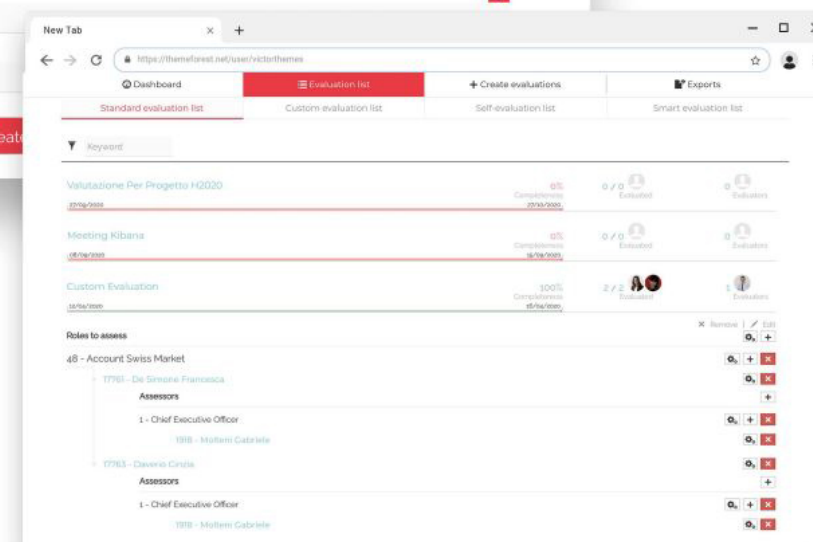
eat

New Tab ×  +

https://themeforest.net/user/victorthemes

Dashboard | Evaluation list | + Create evaluations | Exports

Standard evaluation list | Custom evaluation list | Self-evaluation list | Smart evaluation list

Keyword

Valutazione Per Progetto H2020
27/09/2020
0%
Completeness
27/10/2020
0 / 0
Evaluated
0
Evaluators

Meeting Kibana
08/09/2020
0%
Completeness
16/09/2020
0 / 0
Evaluated
0
Evaluators

Custom Evaluation
16/09/2020
100%
Completeness
15/09/2020
2 / 2
Evaluated
1
Evaluators

Remove  Edit

Roles to assess

48 - Account Swiss Market

17761 - De Simone Francesca

Assessors

1 - Chief Executive Officer

1918 - Mollemi Gabriele

17763 - Davino Cinzia

Assessors

1 - Chief Executive Officer

1918 - Mollemi Gabriele